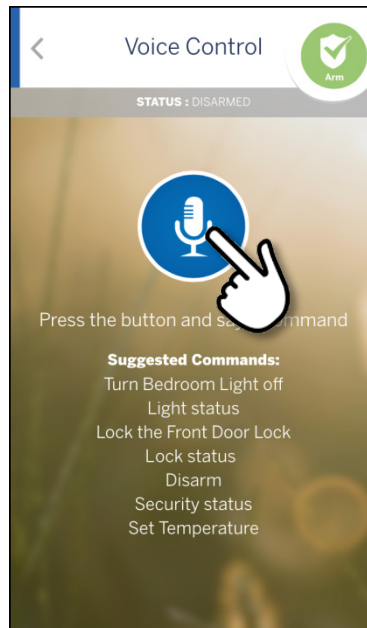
Voice Control

Arm

STATUS : DISARMED

Press the button and say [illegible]ommand

Suggested Commands:
Turn Bedroom Light off
Light status
Lock the Front Door Lock
Lock status
Disarm
Security status
Set Temperature